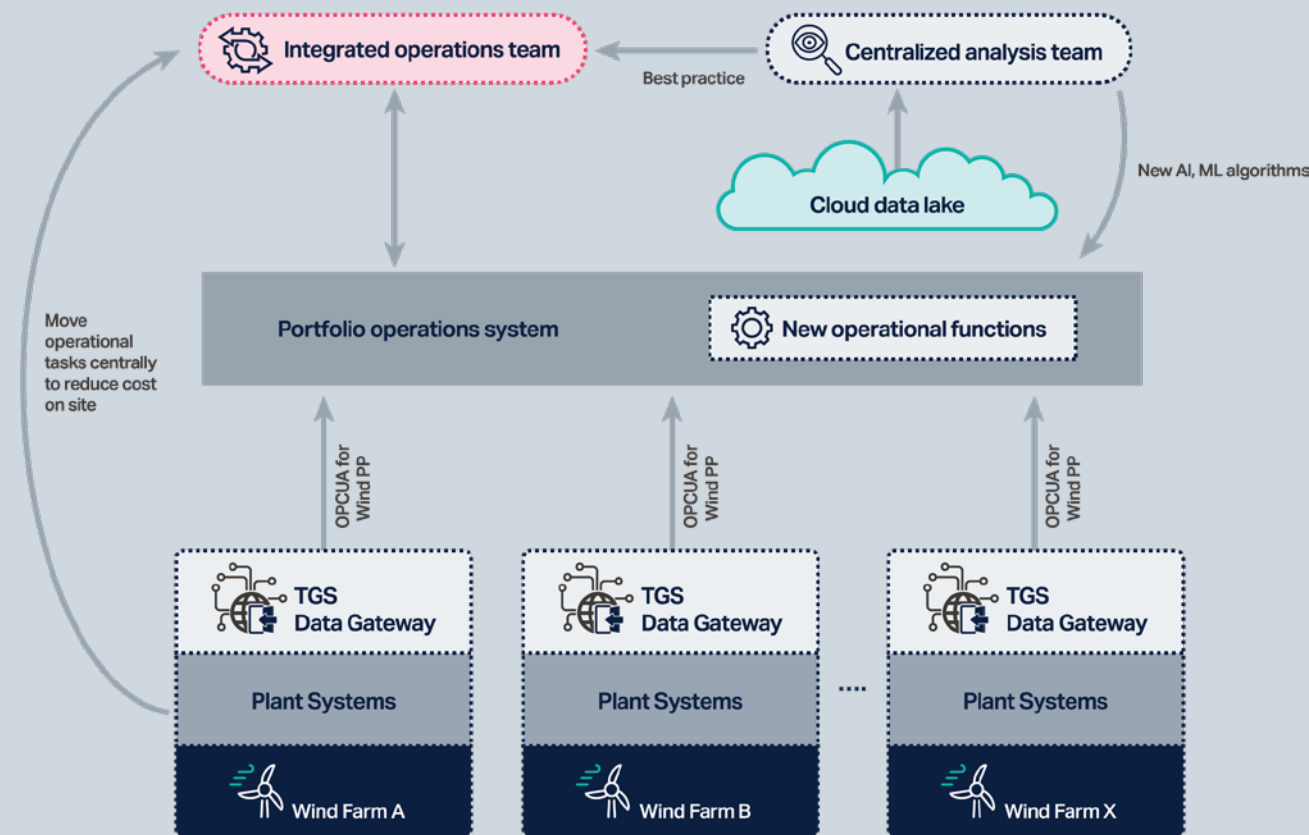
Integrated operations team

Best practice

Centralized analysis team

New AI, ML algorithms

Cloud data lake

Move operational tasks centrally to reduce cost on site

Portfolio operations system

New operational functions

OPCUA for Wind PP

OPCUA for Wind PP

OPCUA for Wind PP

TGS Data Gateway

Plant Systems

Wind Farm A

TGS Data Gateway

Plant Systems

Wind Farm B

....

TGS Data Gateway

Plant Systems

Wind Farm X